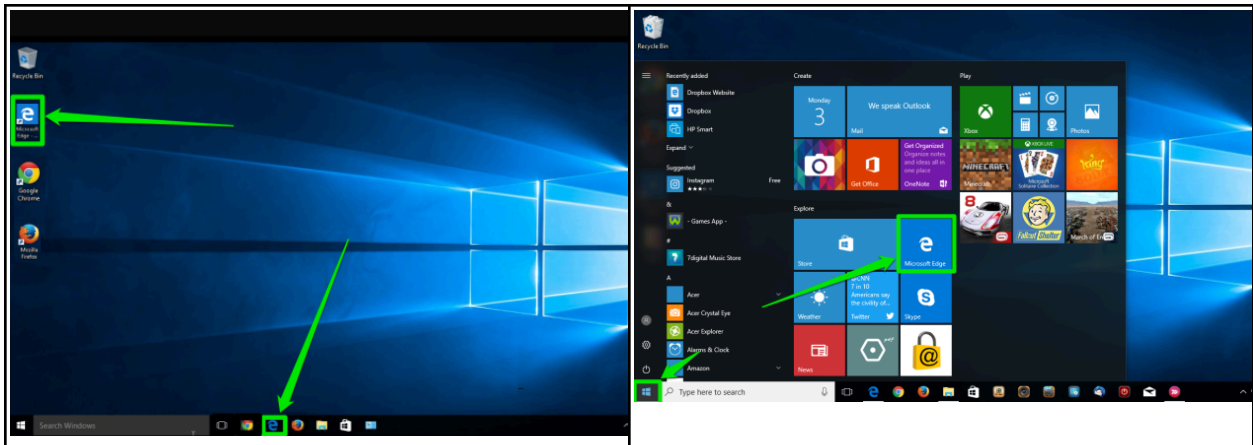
Recycle Bin

Microsoft Edge

Google Chrome

Mozilla Firefox

Search Windows

Recycle Bin

Recently added

Dropbox Website

Dropbox

HP Smart

Expand

Suggested

Instagram

Free

&

- Games App -

#

7digital Music Store

A

Acer

Acer Crystal Eye

Acer Explorer

Alarms & Clock

Amazon

Create

Monday 3

We speak Outlook

Mail

Get Office

Get Organized Organize notes and ideas all in one place

OneNote

Explore

Store

Microsoft Edge

Weather

1 in 10 Americans say the civility of...

Twitter

Skype

News

Play

Xbox

Photos

Minecraft

Microsoft Solitaire Collection

Fallout Shelter

March of Em...

Type here to search